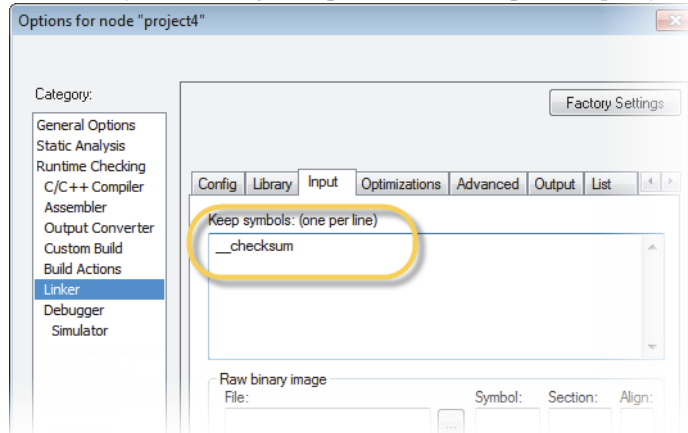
Options for node "project4"

Category:

General Options
Static Analysis
Runtime Checking
C/C++ Compiler
Assembler
Output Converter
Custom Build
Build Actions
Linker
Debugger
Simulator

Factory Settings

Config | Library | Input | Optimizations | Advanced | Output | List

Keep symbols: (one per line)

__checksum

Raw binary image

File:

...

Symbol:

Section:

Align: